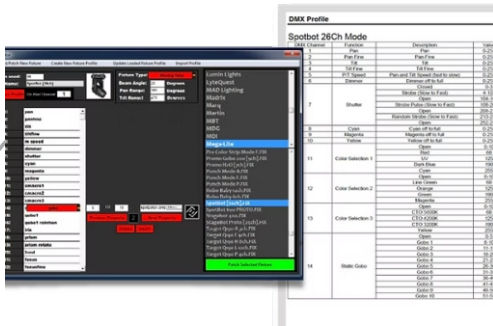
Fixture Type:
Beam Angle:
Pan Range:
Tilt Range:
Degrees
Degrees
Degrees

pan
pan/fine
tilt
tilt/fine
pt speed
dimmer
shutter
cyan
magenta
yellow
cmacro1
cmacro2
cmacro3
gobo1
gobo1 rotation
iris
prism
prism rotate
focus
frost

Lumin Lights
LyteQuest
MAD Lighting
MadrIX
Marq
Martin
MBT
MINI
MH
Mega-Lite

Patch Selected Fixture

DMX Profile

Spotbot 26Ch Mode

| DMX Channel | Function | Description | Value |
|---|---|---|---|
| 1 | Pan | Pan | 0-255 |
| 2 | Pan Fine | Pan Fine | 0-255 |
| 3 | Tilt | Tilt | 0-255 |
| 4 | Tilt Fine | Tilt Fine | 0-255 |
| 5 | P/T Speed | Pan and Tilt Speed (fast to slow) | 0-255 |
| 6 | Dimmer | Dimmer off to full | 0-255 |
| 7 | Shutter | Closed | 0-3 |
| | | Strobe (Slow to Fast) | 4-103 |
| | | Open | 104-107 |
| | | Strobe Pulse (Slow to Fast) | 108-207 |
| | | Open | 208-212 |
| | | Random Strobe (Slow to Fast) | 213-252 |
| | | Open | 253-255 |
| 8 | Cyan | Cyan off to full | 0-255 |
| 9 | Magenta | Magenta off to full | 0-255 |
| 10 | Yellow | Yellow off to full | 0-255 |
| 11 | Color Selection 1 | Open | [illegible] |
| | | Red | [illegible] |
| | | UV | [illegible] |
| | | Dark Blue | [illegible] |
| 12 | Color Selection 2 | Open | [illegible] |
| | | Lime Green | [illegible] |
| | | Orange | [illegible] |
| | | Open | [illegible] |
| | | Magenta | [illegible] |
| 13 | Color Selection 3 | Open | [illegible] |
| | | CTO 5600K | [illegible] |
| | | CTO 4200K | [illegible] |
| | | CTO 3200K | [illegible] |
| | | Yellow | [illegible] |
| 14 | Static Gobo | Open | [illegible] |
| | | Gobo 1 | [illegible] |
| | | Gobo 2 | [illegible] |
| | | Gobo 3 | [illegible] |
| | | Gobo 4 | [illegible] |
| | | Gobo 5 | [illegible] |
| | | Gobo 6 | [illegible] |
| | | Gobo 7 | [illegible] |
| | | Gobo 8 | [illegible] |
| | | Gobo 9 | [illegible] |
| | | Gobo 10 | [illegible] |